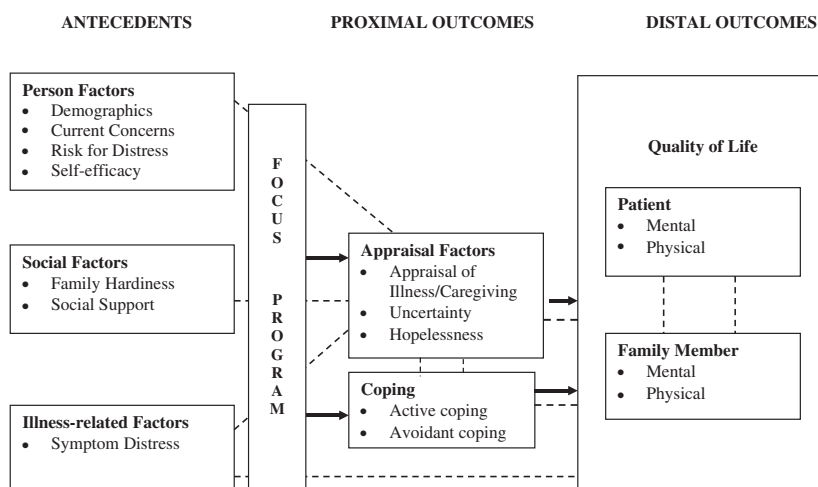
ANTECEDENTS

PROXIMAL OUTCOMES

DISTAL OUTCOMES

Person Factors
- Demographics
- Current Concerns
- Risk for Distress
- Self-efficacy

Social Factors
- Family Hardiness
- Social Support

Illness-related Factors
- Symptom Distress

FOCUS PROGRAM

Appraisal Factors
- Appraisal of Illness/Caregiving
- Uncertainty
- Hopelessness

Coping
- Active coping
- Avoidant coping

Quality of Life

Patient
- Mental
- Physical

Family Member
- Mental
- Physical